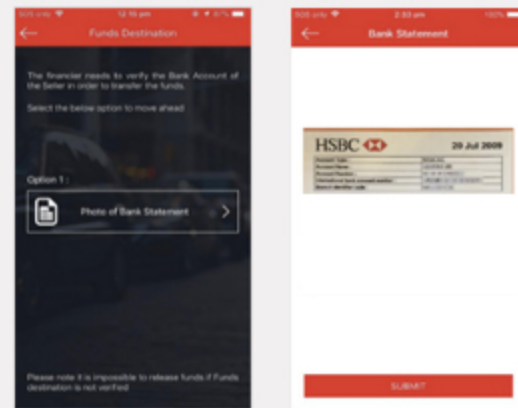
SOS only
12:16 pm
Funds Destination

The financier needs to verify the Bank Account of the Seller in order to transfer the funds.

Select the below option to move ahead

Option 1 :

Photo of Bank Statement

Please note it is impossible to release funds if Funds destination is not verified

SOS only
2:33 am
Bank Statement

HSBC
20 Jul 2009
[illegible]

SUBMIT